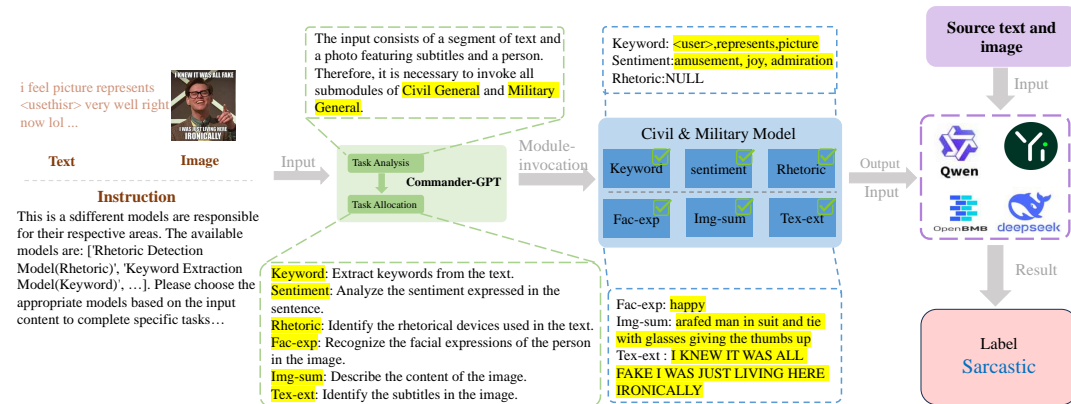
i feel picture represents <usethisr> very well right now lol ...

I KNEW IT WAS ALL FAKE

I WAS JUST LIVING HERE IRONICALLY

Text

Image

Instruction

This is a sdifferent models are responsible for their respective areas. The available models are: ['Rhetoric Detection Model(Rhetoric)', 'Keyword Extraction Model(Keyword)', …]. Please choose the appropriate models based on the input content to complete specific tasks…

Input

The input consists of a segment of text and a photo featuring subtitles and a person. Therefore, it is necessary to invoke all submodules of Civil General and Military General.

Task Analysis

Task Allocation

Commander-GPT

Keyword: Extract keywords from the text.
Sentiment: Analyze the sentiment expressed in the sentence.
Rhetoric: Identify the rhetorical devices used in the text.
Fac-exp: Recognize the facial expressions of the person in the image.
Img-sum: Describe the content of the image.
Tex-ext: Identify the subtitles in the image.

Module-invocation

Keyword: <user>,represents,picture
Sentiment: amusement, joy, admiration
Rhetoric:NULL

Civil & Military Model

Keyword

sentiment

Rhetoric

Fac-exp

Img-sum

Tex-ext

Fac-exp: happy
Img-sum: arafed man in suit and tie with glasses giving the thumbs up
Tex-ext : I KNEW IT WAS ALL FAKE I WAS JUST LIVING HERE IRONICALLY

Output

Input

Source text and image

Input

Qwen

OpenBMB

deepseek

Result

Label
Sarcastic